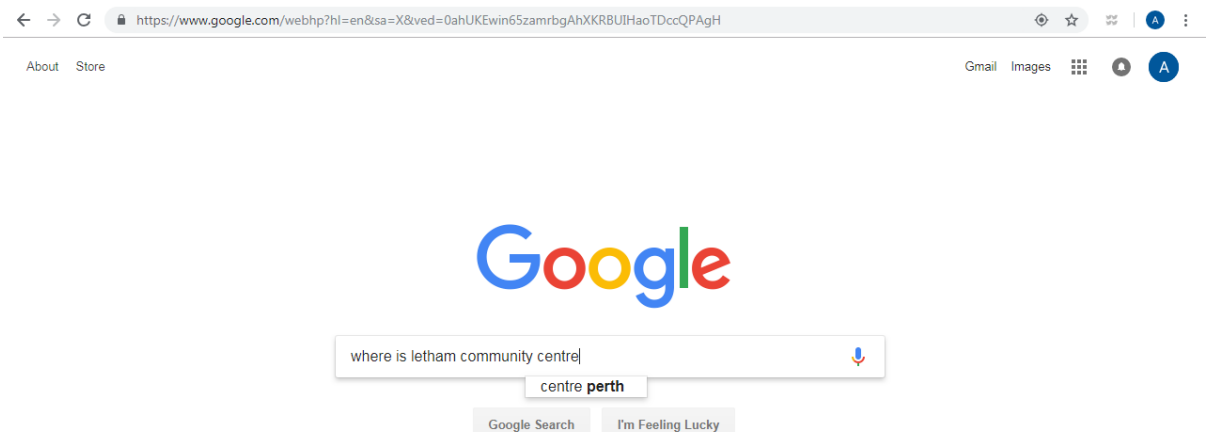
https://www.google.com/webhp?hl=en&sa=X&ved=0ahUKEwin65zamrbgAhXKRBUIHaoTDccQPAgH

A

About Store

Gmail Images

A

Google

where is letham community centre

centre **perth**

Google Search I'm Feeling Lucky